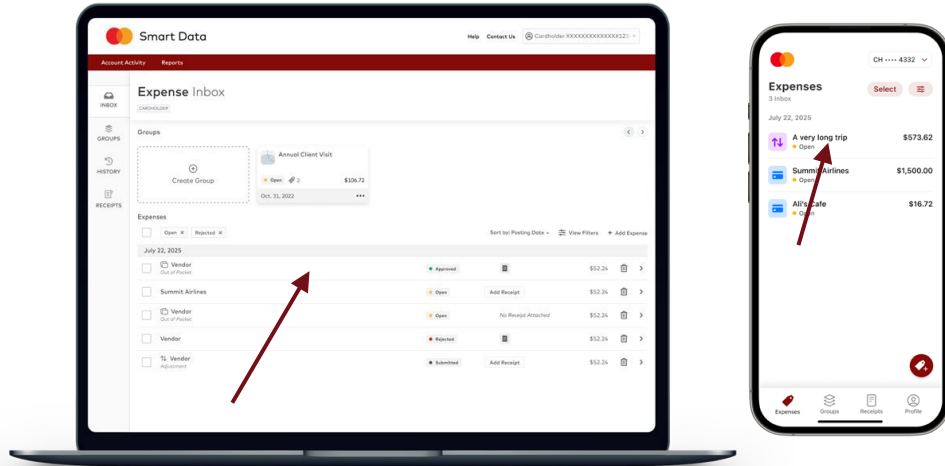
Smart Data

Help Contact Us Cardholder XXXXXXXXXXXXXXX123

Account Activity Reports

INBOX
GROUPS
HISTORY
RECEIPTS

Expense Inbox
CARDHOLDER

Groups

Create Group

Annual Client Visit
Open 2 $106.72
Oct. 31, 2022 •••

Expenses

Open × Rejected ×

Sort by: Posting Date View Filters + Add Expense

July 22, 2025

| | | | | |
|---|---|---|---|---|
| Vendor Out of Pocket | Approved | | $52.24 | |
| Summit Airlines | Open | Add Receipt | $52.24 | |
| Vendor Out of Pocket | Open | No Receipt Attached | $52.24 | |
| Vendor | Rejected | | $52.24 | |
| Vendor Adjustment | Submitted | Add Receipt | $52.24 | |

CH •••• 4332

Expenses
3 Inbox
Select

July 22, 2025

A very long trip
Open
$573.62

Summit Airlines
Open
$1,500.00

Ali's Cafe
Open
$16.72

Expenses Groups Receipts Profile